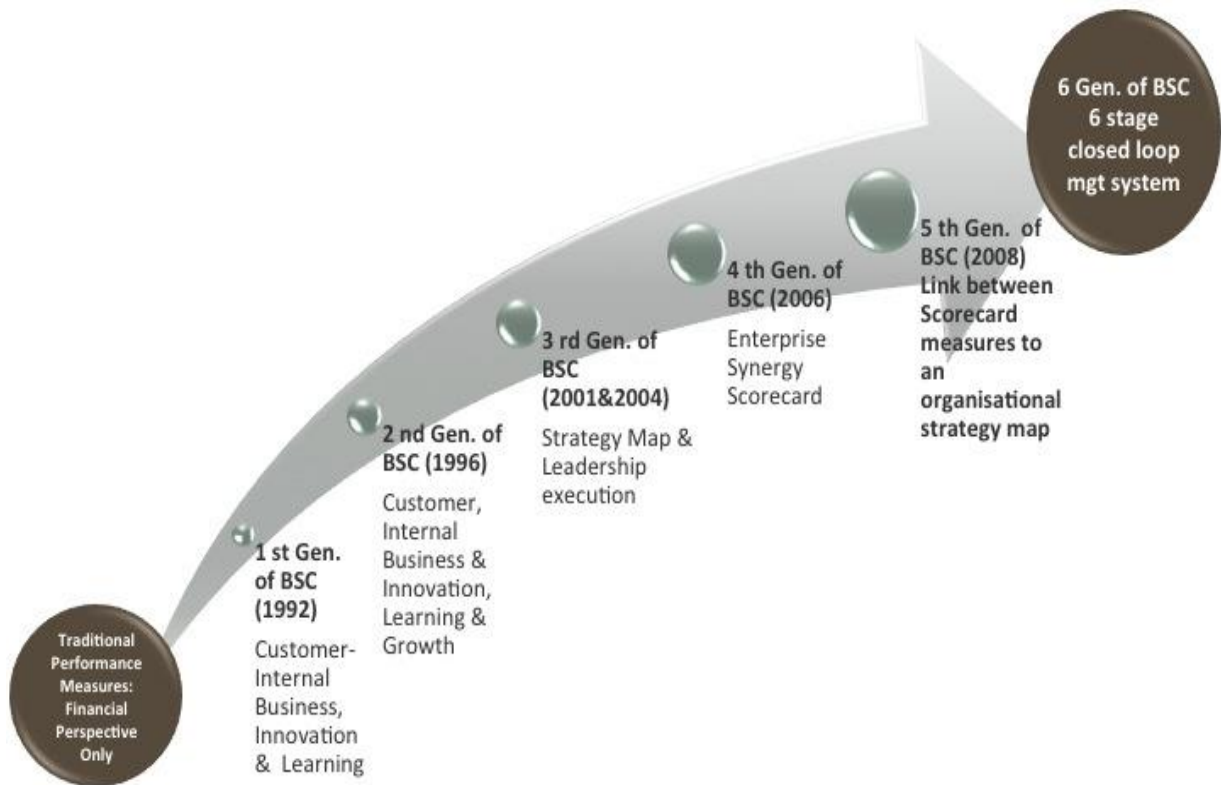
Traditional Performance Measures: Financial Perspective Only

1 st Gen. of BSC (1992)

Customer-Internal Business, Innovation & Learning

2 nd Gen. of BSC (1996)

Customer, Internal Business & Innovation, Learning & Growth

3 rd Gen. of BSC (2001&2004)

Strategy Map & Leadership execution

4 th Gen. of BSC (2006)

Enterprise Synergy Scorecard

5 th Gen. of BSC (2008) Link between Scorecard measures to an organisational strategy map

6 Gen. of BSC 6 stage closed loop mgt system